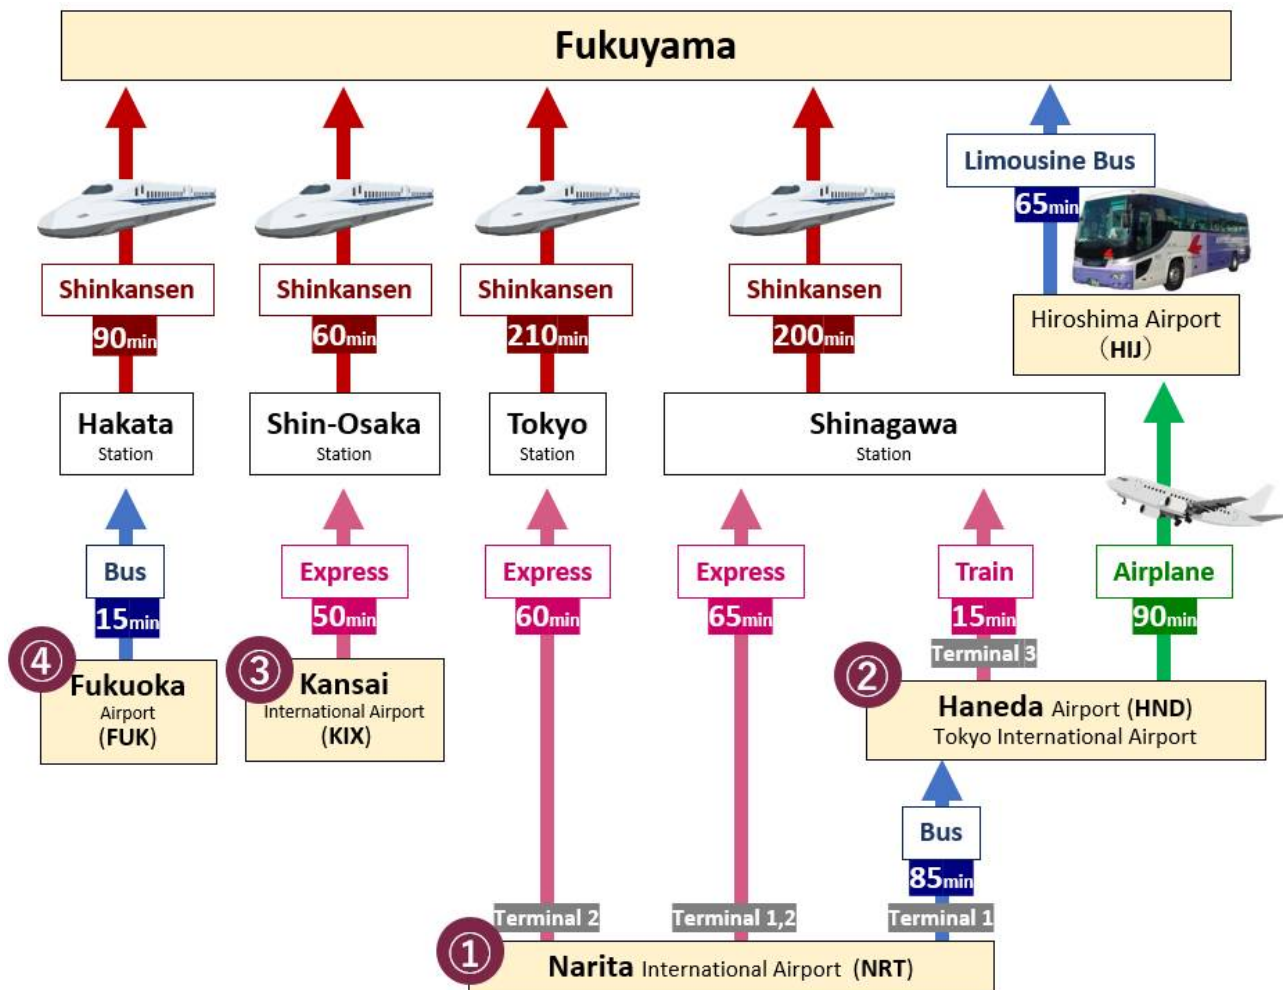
Fukuyama

Shinkansen
90min

Hakata
Station

Shinkansen
60min

Shin-Osaka
Station

Shinkansen
210min

Tokyo
Station

Shinkansen
200min

Shinagawa
Station

Limousine Bus
65min

Hiroshima Airport
(HIJ)

Bus
15min

④ Fukuoka
Airport
(FUK)

Express
50min

③ Kansai
International Airport
(KIX)

Express
60min

Express
65min

Train
15min

Terminal 3

Airplane
90min

② Haneda Airport (HND)
Tokyo International Airport

Bus
85min

Terminal 2

Terminal 1,2

Terminal 1

① Narita International Airport (NRT)